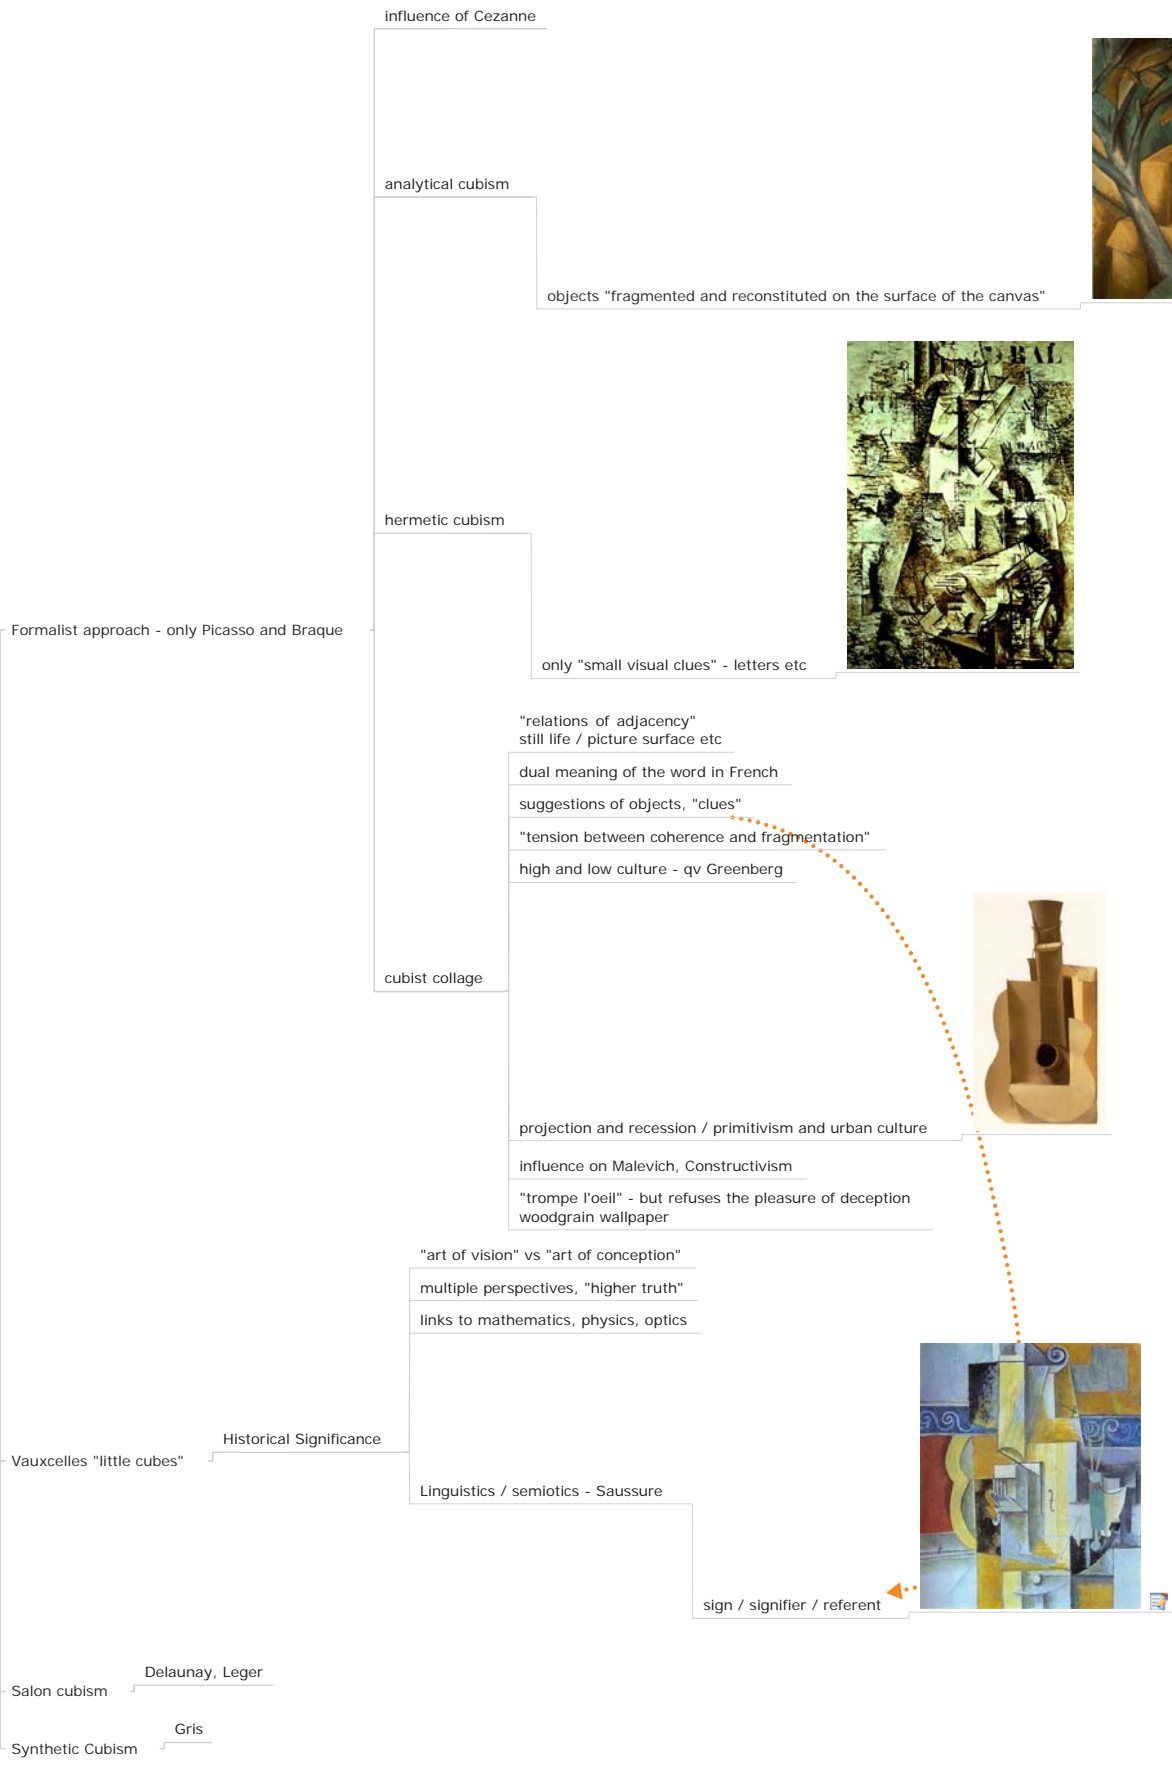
influence of Cezanne

analytical cubism

objects "fragmented and reconstituted on the surface of the canvas"

hermetic cubism

only "small visual clues" - letters etc

Formalist approach - only Picasso and Braque

"relations of adjacency"
still life / picture surface etc

dual meaning of the word in French

suggestions of objects, "clues"

"tension between coherence and fragmentation"

high and low culture - qv Greenberg

cubist collage

projection and recession / primitivism and urban culture

influence on Malevich, Constructivism

"trompe l'oeil" - but refuses the pleasure of deception
woodgrain wallpaper

"art of vision" vs "art of conception"

multiple perspectives, "higher truth"

links to mathematics, physics, optics

Historical Significance

Vauxcelles "little cubes"

Linguistics / semiotics - Saussure

sign / signifier / referent

Delaunay, Leger

Salon cubism

Gris

Synthetic Cubism